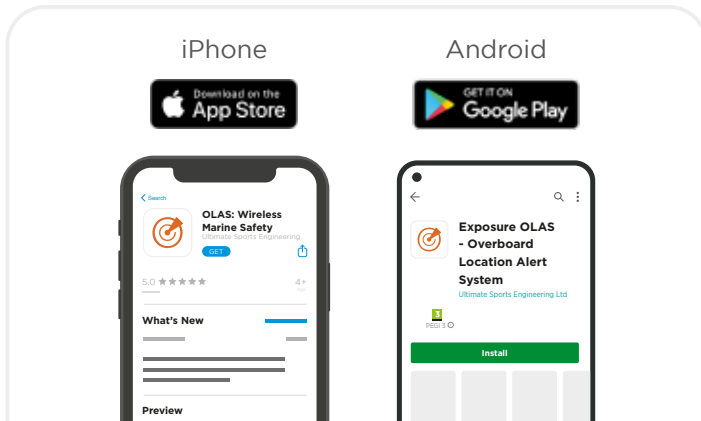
iPhone

Download on the App Store

< Search

OLAS: Wireless Marine Safety
Ultimate Sports Engineering
GET

5.0 ★★★★★
4+

What's New

Preview

Android

GET IT ON Google Play

Exposure OLAS - Overboard Location Alert System
Ultimate Sports Engineering Ltd

3
PEGI 3

Install